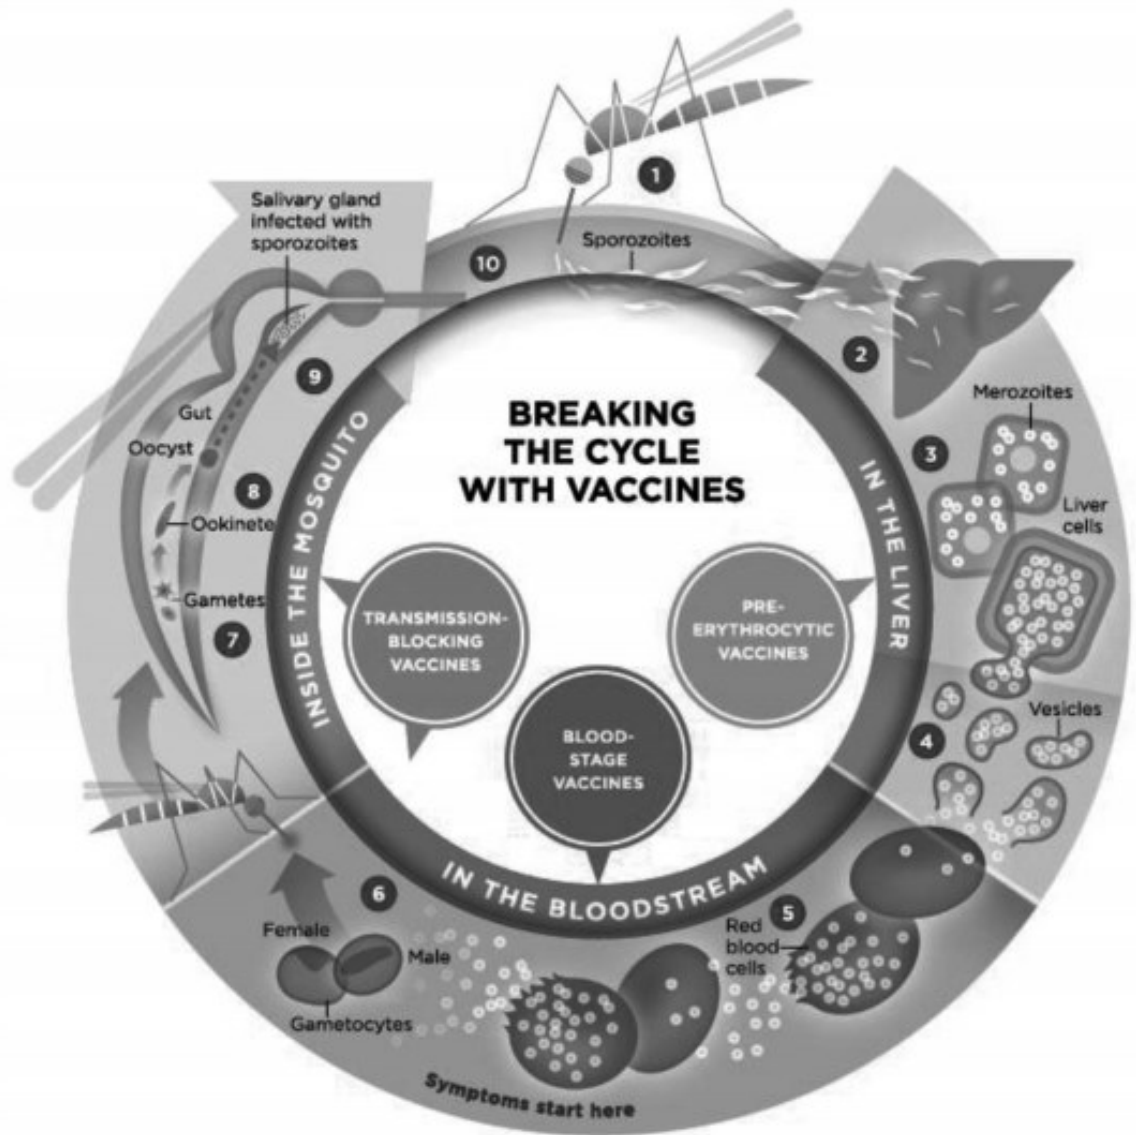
BREAKING THE CYCLE WITH VACCINES

1

Sporozoites

10

Salivary gland infected with sporozoites

2

Merozoites

3

Liver cells

IN THE LIVER

PRE-ERYTHROCYTIC VACCINES

9

Gut

Oocyst

8

Ookinete

Gametes

7

INSIDE THE MOSQUITO

TRANSMISSION-BLOCKING VACCINES

BLOOD-STAGE VACCINES

4

Vesicles

IN THE BLOODSTREAM

6

Female

Male

Gametocytes

5

Red blood cells

Symptoms start here